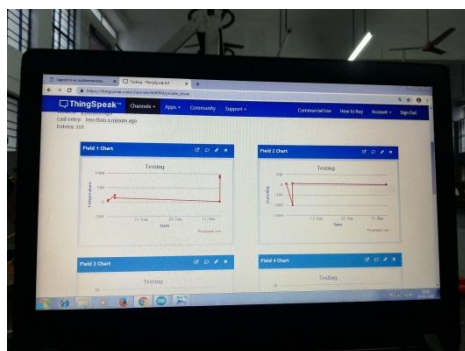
ThingSpeak™ Channels ▾ Apps ▾ Community Support ▾

Commercial Use How to Buy Account ▾ Sign Out

Last entry: less than a minute ago
Entries: 339

Field 1 Chart

Testing

Temperature

Date

ThingSpeak.com

Field 2 Chart

Testing

Humidity

Date

ThingSpeak.com

Field 3 Chart

Testing

Field 4 Chart

Testing